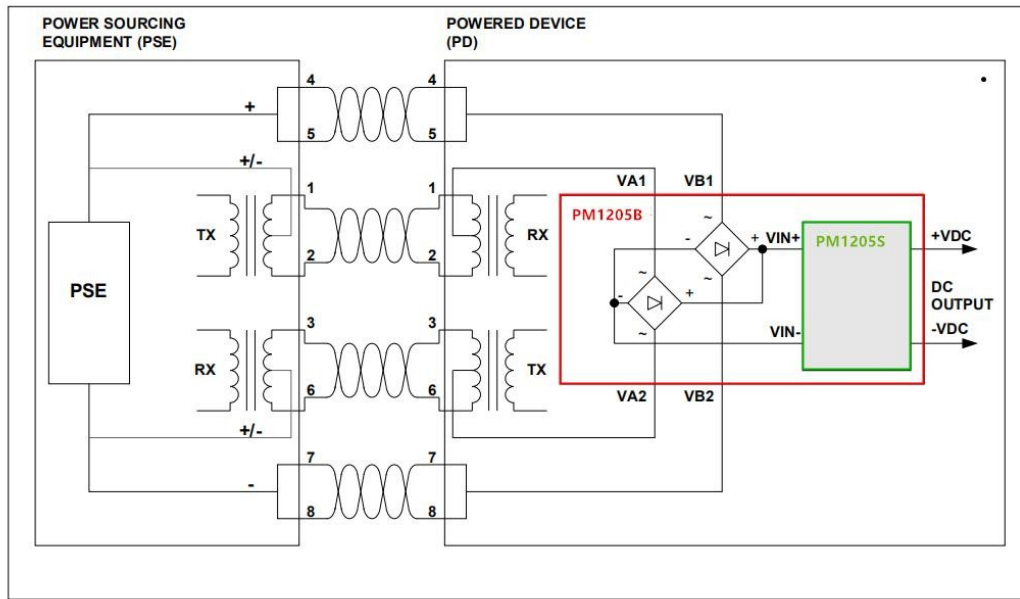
POWER SOURCING EQUIPMENT (PSE)

POWERED DEVICE (PD)

+

4

5

4

5

+/-

1

2

1

2

TX

RX

VA1

VB1

PM1205B

~

-

+

VIN+

PM1205S

+VDC

~

~

PSE

-

+

DC OUTPUT

~

VIN-

-VDC

3

6

3

6

RX

TX

VA2

VB2

+/-

7

8

7

8

-